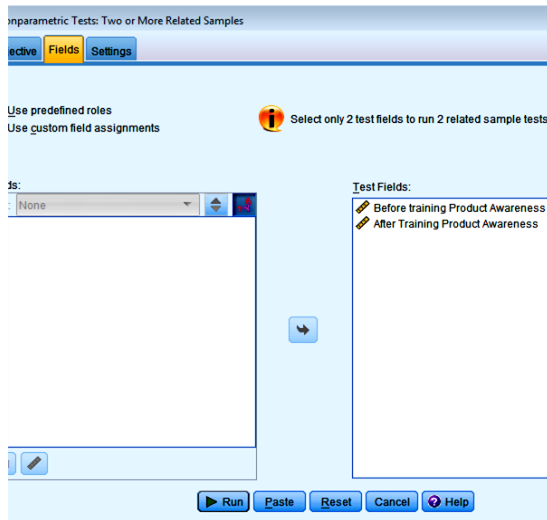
onparametric Tests: Two or More Related Samples

ective Fields Settings

Use predefined roles
Use custom field assignments

Select only 2 test fields to run 2 related sample tests

ds:

None

Test Fields:

Before training Product Awareness
After Training Product Awareness

Run Paste Reset Cancel Help